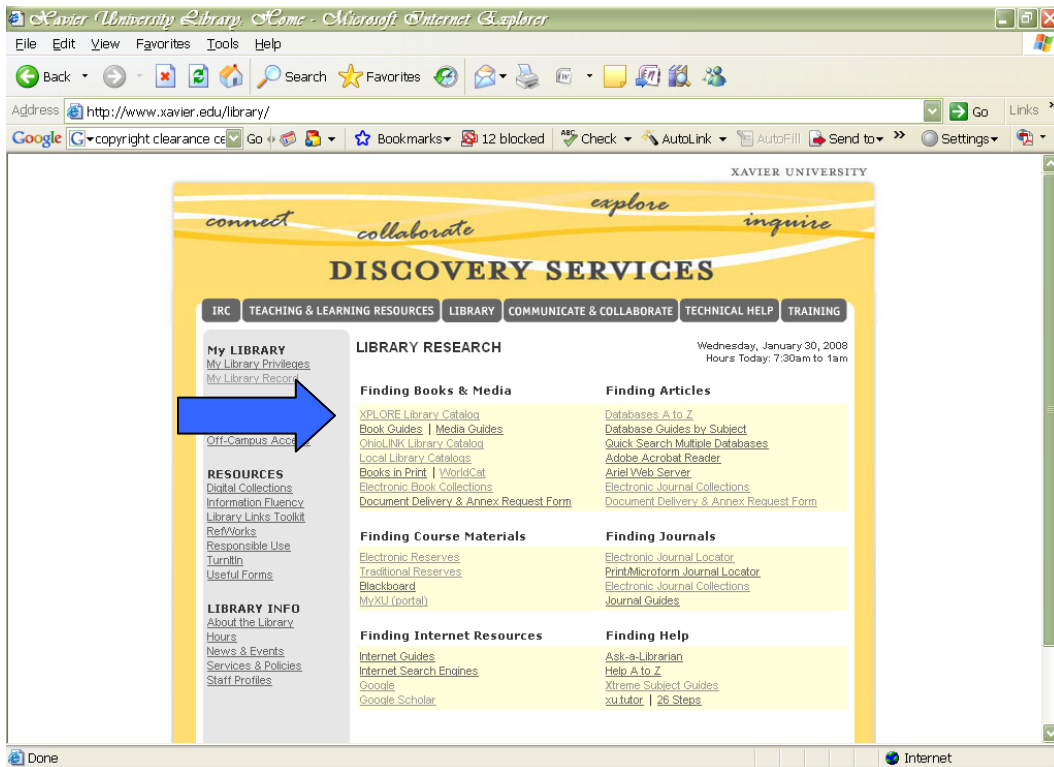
Xavier University Library, Home - Microsoft Internet Explorer

File Edit View Favorites Tools Help

Back Search Favorites

Address http://www.xavier.edu/library/ Go Links

Google copyright clearance ce Go Bookmarks 12 blocked Check AutoLink AutoFill Send to Settings

XAVIER UNIVERSITY

connect collaborate explore inquire

DISCOVERY SERVICES

IRC | TEACHING & LEARNING RESOURCES | LIBRARY | COMMUNICATE & COLLABORATE | TECHNICAL HELP | TRAINING

My LIBRARY
My Library Privileges
My Library Record

Off-Campus Access

RESOURCES
Digital Collections
Information Fluency
Library Links Toolkit
RefWorks
Responsible Use
TurnItIn
Useful Forms

LIBRARY INFO
About the Library
Hours
News & Events
Services & Policies
Staff Profiles

LIBRARY RESEARCH

Wednesday, January 30, 2008
Hours Today: 7:30am to 1am

Finding Books & Media
XPLORE Library Catalog
Book Guides | Media Guides
OhioLINK Library Catalog
Local Library Catalogs
Books in Print | WorldCat
Electronic Book Collections
Document Delivery & Annex Request Form

Finding Articles
Databases A to Z
Database Guides by Subject
Quick Search Multiple Databases
Adobe Acrobat Reader
Ariel Web Server
Electronic Journal Collections
Document Delivery & Annex Request Form

Finding Course Materials
Electronic Reserves
Traditional Reserves
Blackboard
MyXU (portal)

Finding Journals
Electronic Journal Locator
Print/Microform Journal Locator
Electronic Journal Collections
Journal Guides

Finding Internet Resources
Internet Guides
Internet Search Engines
Google
Google Scholar

Finding Help
Ask-a-Librarian
Help A to Z
Xtreme Subject Guides
xu.tutor | 26 Steps

Done
Internet